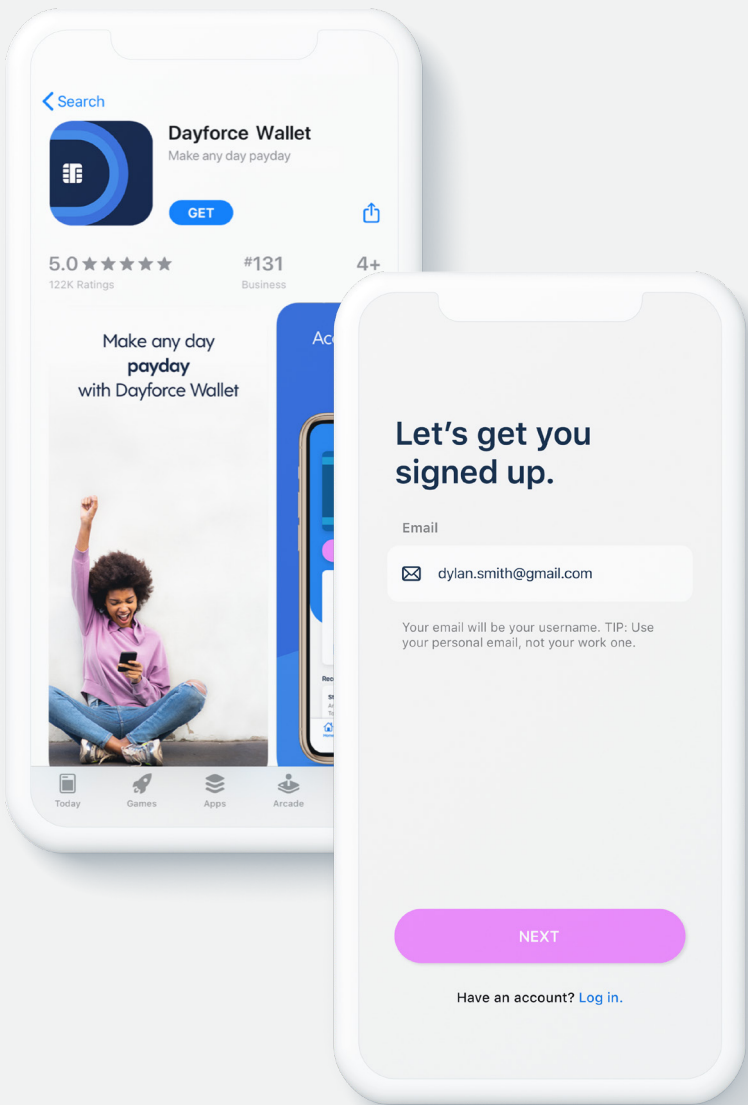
Search

Dayforce Wallet
Make any day payday

GET

5.0 ★★★★★
122K Ratings

#131
Business

4+

Make any day
payday
with Dayforce Wallet

Ac

Today Games Apps Arcade

Let's get you signed up.

Email

dylan.smith@gmail.com

Your email will be your username. TIP: Use your personal email, not your work one.

NEXT

Have an account? Log in.